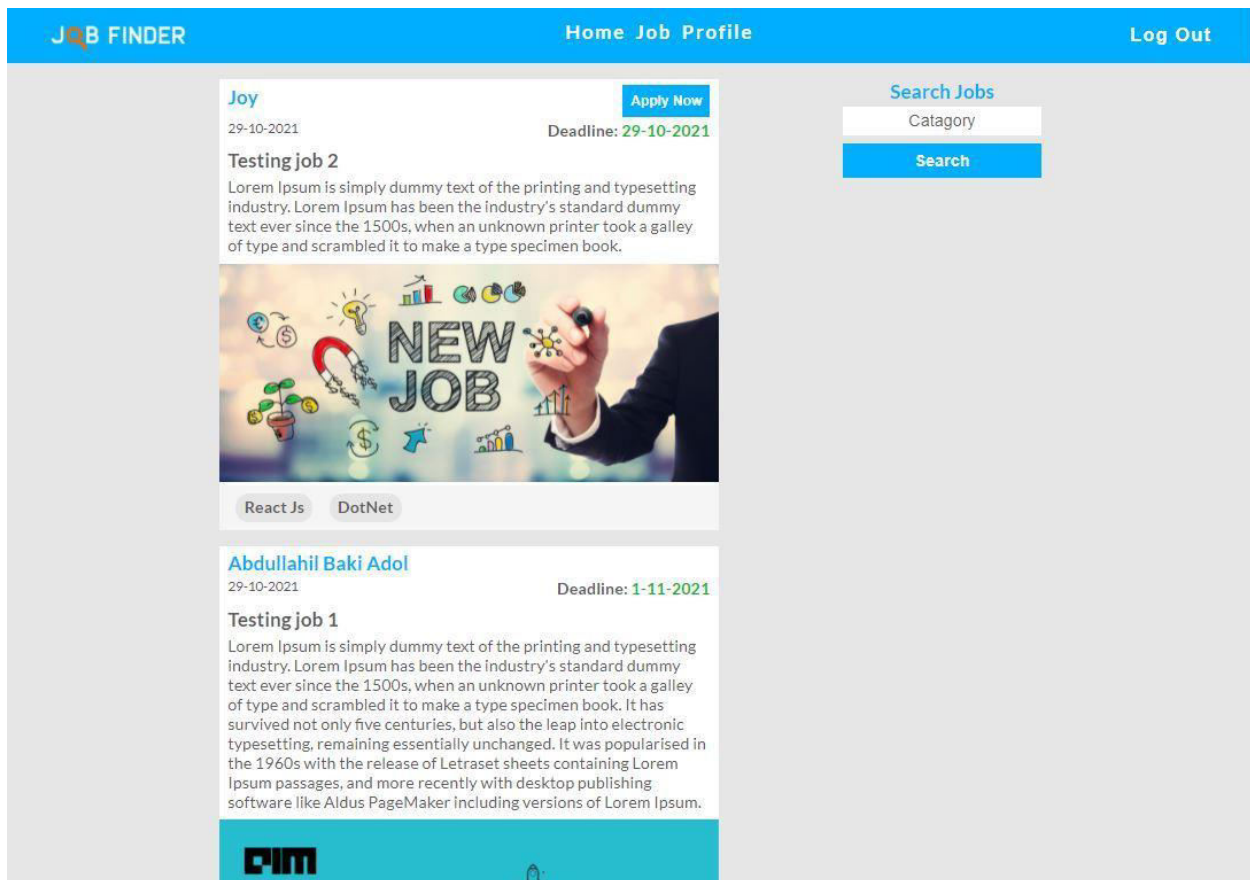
JOB FINDER

Home Job Profile

Log Out

Joy

Apply Now

29-10-2021

Deadline: 29-10-2021

Testing job 2

Lorem Ipsum is simply dummy text of the printing and typesetting industry. Lorem Ipsum has been the industry's standard dummy text ever since the 1500s, when an unknown printer took a galley of type and scrambled it to make a type specimen book.

NEW JOB

React Js

DotNet

Abdullahil Baki Adol

29-10-2021

Deadline: 1-11-2021

Testing job 1

Lorem Ipsum is simply dummy text of the printing and typesetting industry. Lorem Ipsum has been the industry's standard dummy text ever since the 1500s, when an unknown printer took a galley of type and scrambled it to make a type specimen book. It has survived not only five centuries, but also the leap into electronic typesetting, remaining essentially unchanged. It was popularised in the 1960s with the release of Letraset sheets containing Lorem Ipsum passages, and more recently with desktop publishing software like Aldus PageMaker including versions of Lorem Ipsum.

AIM

Search Jobs

Catagory

Search